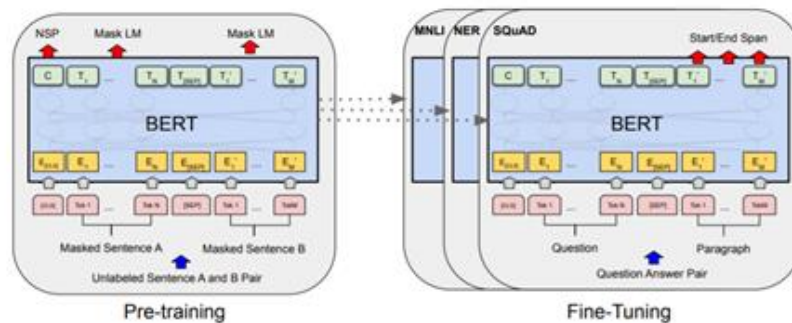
NSP
Mask LM
Mask LM

C
$T_1$
...
$T_N$
$T_{[SEP]}$
$T_1'$
...
$T_M'$

BERT

$E_{[CLS]}$
$E_1$
...
$E_N$
$E_{[SEP]}$
$E_1'$
...
$E_M'$

[CLS]
Tok 1
...
Tok N
[SEP]
Tok 1
...
TokM

Masked Sentence A
Masked Sentence B
Unlabeled Sentence A and B Pair

Pre-training

MNLI
NER
SQuAD

Start/End Span

C
$T_1$
...
$T_N$
$T_{[SEP]}$
$T_1'$
...
$T_M'$

BERT

$E_{[CLS]}$
$E_1$
...
$E_N$
$E_{[SEP]}$
$E_1'$
...
$E_M'$

[CLS]
Tok 1
...
Tok N
[SEP]
Tok 1
...
TokM

Question
Paragraph
Question Answer Pair

Fine-Tuning